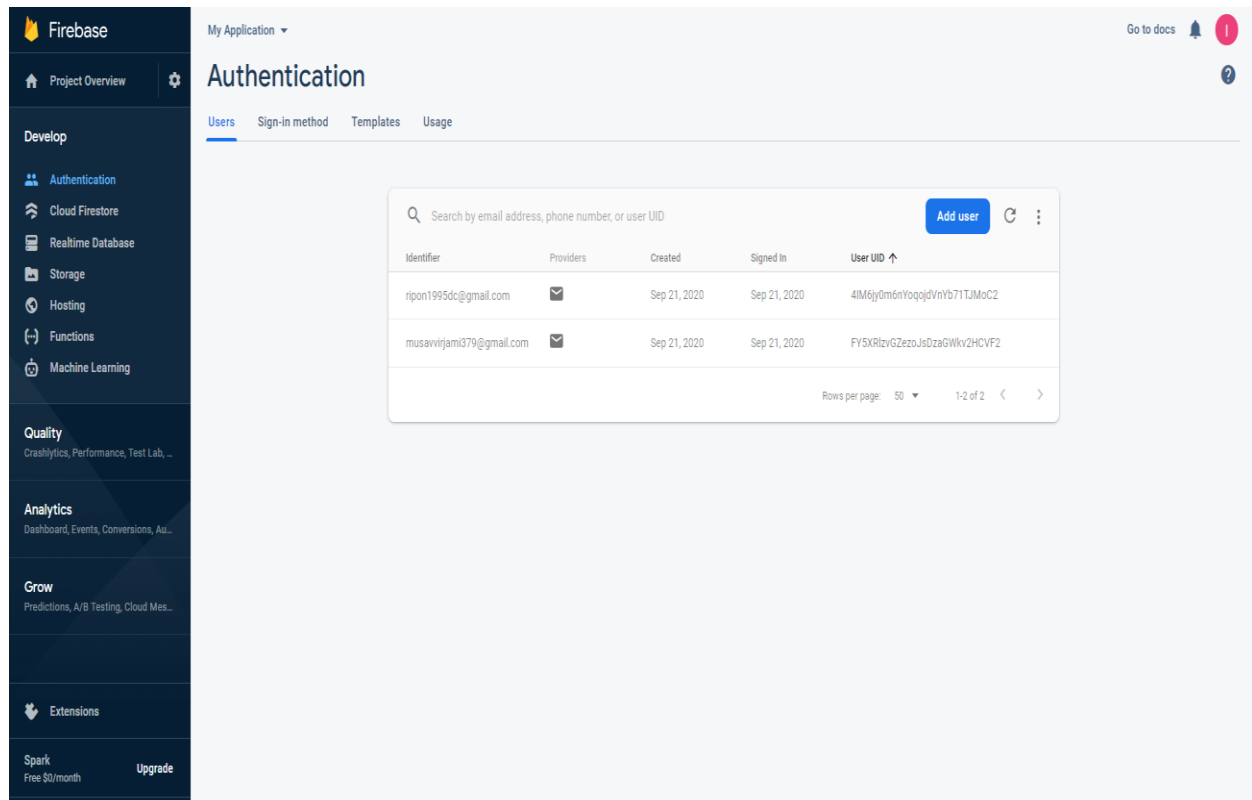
Firebase

Project Overview

Develop

Authentication
Cloud Firestore
Realtime Database
Storage
Hosting
Functions
Machine Learning

Quality
Crashlytics, Performance, Test Lab, ...

Analytics
Dashboard, Events, Conversions, Au...

Grow
Predictions, A/B Testing, Cloud Mes...

Extensions

Spark
Free $0/month
Upgrade

My Application

Go to docs

I

Authentication

Users Sign-in method Templates Usage

Search by email address, phone number, or user UID

Add user

| Identifier | Providers | Created | Signed In | User UID ↑ |
|---|---|---|---|---|
| ripon1995dc@gmail.com | | Sep 21, 2020 | Sep 21, 2020 | 4IM6jy0m6nYoqojdVnYb71TJMoC2 |
| musavvirjami379@gmail.com | | Sep 21, 2020 | Sep 21, 2020 | FY5XRlzvGZezoJsDzaGWkv2HCVF2 |

Rows per page: 50

1-2 of 2